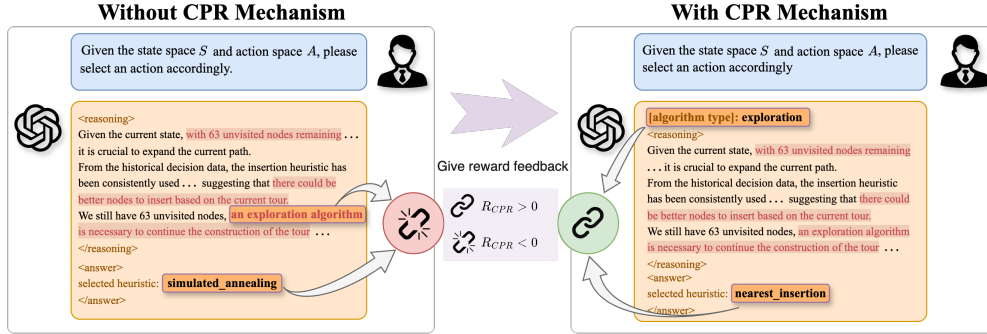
Without CPR Mechanism

Given the state space $S$ and action space $A$, please select an action accordingly.

<reasoning>
Given the current state, with 63 unvisited nodes remaining . . . it is crucial to expand the current path.
From the historical decision data, the insertion heuristic has been consistently used . . . suggesting that there could be better nodes to insert based on the current tour.
We still have 63 unvisited nodes, an exploration algorithm is necessary to continue the construction of the tour . . .
</reasoning>
<answer>
selected heuristic: simulated_annealing
</answer>

Give reward feedback

$R_{CPR} > 0$

$R_{CPR} < 0$

With CPR Mechanism

Given the state space $S$ and action space $A$, please select an action accordingly

[algorithm type]: exploration
<reasoning>
Given the current state, with 63 unvisited nodes remaining . . . it is crucial to expand the current path.
From the historical decision data, the insertion heuristic has been consistently used . . . suggesting that there could be better nodes to insert based on the current tour.
We still have 63 unvisited nodes, an exploration algorithm is necessary to continue the construction of the tour . . .
</reasoning>
<answer>
selected heuristic: nearest_insertion
</answer>